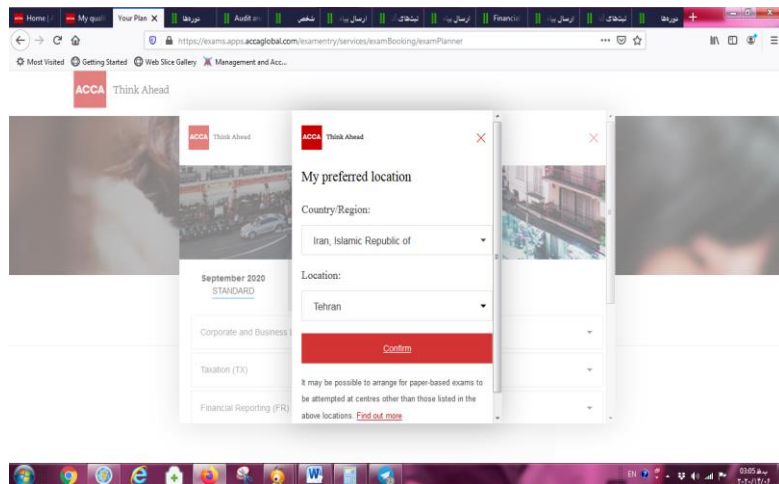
Home | My quali Your Plan × دوره‌ها Audit an شخصی ارسال پیام تبلیغات ارسال پیام Financial ارسال پیام تبلیغات دوره‌ها +

https://exams.apps.accaglobal.com/examentry/services/examBooking/examPlanner

Most Visited Getting Started Web Slice Gallery Management and Acc...

ACCA Think Ahead

ACCA Think Ahead

September 2020
STANDARD

Corporate and Business

Taxation (TX)

Financial Reporting (FR)

ACCA Think Ahead

My preferred location

Country/Region:

Iran, Islamic Republic of

Location:

Tehran

Confirm

It may be possible to arrange for paper-based exams to be attempted at centres other than those listed in the above locations. Find out more

EN 03:05